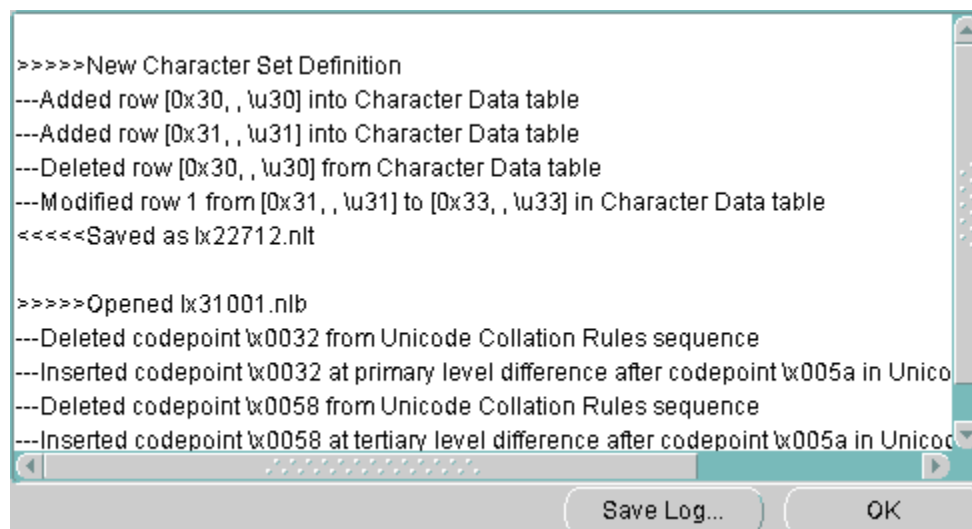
>>>>>New Character Set Definition
---Added row [0x30, , \u30] into Character Data table
---Added row [0x31, , \u31] into Character Data table
---Deleted row [0x30, , \u30] from Character Data table
---Modified row 1 from [0x31, , \u31] to [0x33, , \u33] in Character Data table
<<<<<Saved as lx22712.nlt

>>>>>Opened lx31001.nlb
---Deleted codepoint \x0032 from Unicode Collation Rules sequence
---Inserted codepoint \x0032 at primary level difference after codepoint \x005a in Unico
---Deleted codepoint \x0058 from Unicode Collation Rules sequence
---Inserted codepoint \x0058 at tertiary level difference after codepoint \x005a in Unicod

Save Log...

OK